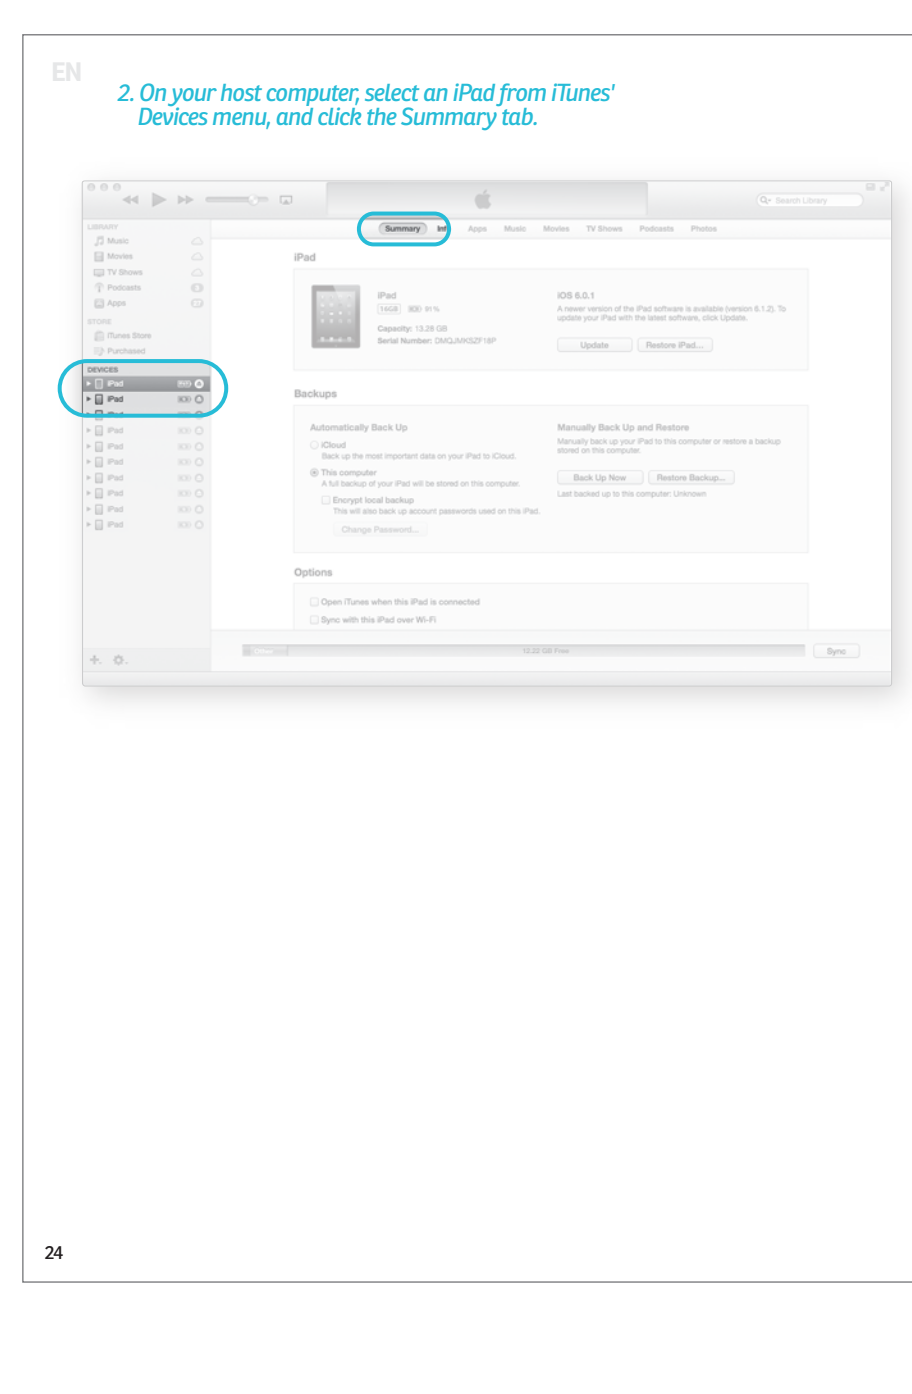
EN

2. On your host computer, select an iPad from iTunes' Devices menu, and click the Summary tab.

Search Library

LIBRARY
Music
Movies
TV Shows
Podcasts
Apps

STORE
iTunes Store
Purchased

DEVICES
iPad
iPad
iPad
iPad
iPad
iPad
iPad
iPad
iPad
iPad

Summary Info Apps Music Movies TV Shows Podcasts Photos

iPad

iPad
16GB 91%
Capacity: 13.28 GB
Serial Number: DMQJMKSZF18P

iOS 6.0.1
A newer version of the iPad software is available (version 6.1.2). To update your iPad with the latest software, click Update.

Update Restore iPad...

Backups

Automatically Back Up
iCloud
Back up the most important data on your iPad to iCloud.
This computer
A full backup of your iPad will be stored on this computer.
Encrypt local backup
This will also back up account passwords used on this iPad.
Change Password...

Manually Back Up and Restore
Manually back up your iPad to this computer or restore a backup stored on this computer.
Back Up Now Restore Backup...
Last backed up to this computer: Unknown

Options

Open iTunes when this iPad is connected
Sync with this iPad over Wi-Fi

Other 12.22 GB Free Sync

24